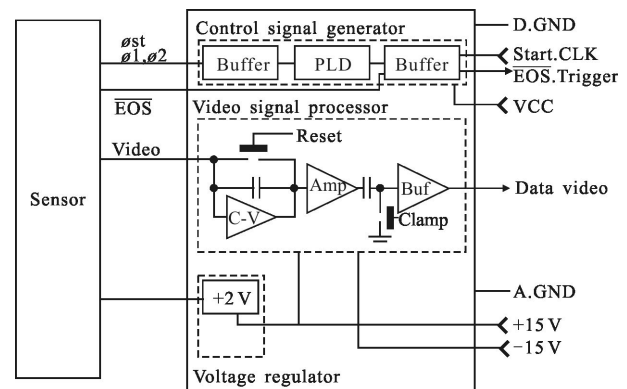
Control signal generator
D.GND
øst
ø1,ø2
Buffer
PLD
Buffer
Start.CLK
$\overline{\text{EOS}}$.Trigger
$\overline{\text{EOS}}$
Video signal processor
VCC
Reset
Video
Amp
Buf
Sensor
C-V
Data video
Clamp
A.GND
+2 V
+15 V
−15 V
Voltage regulator